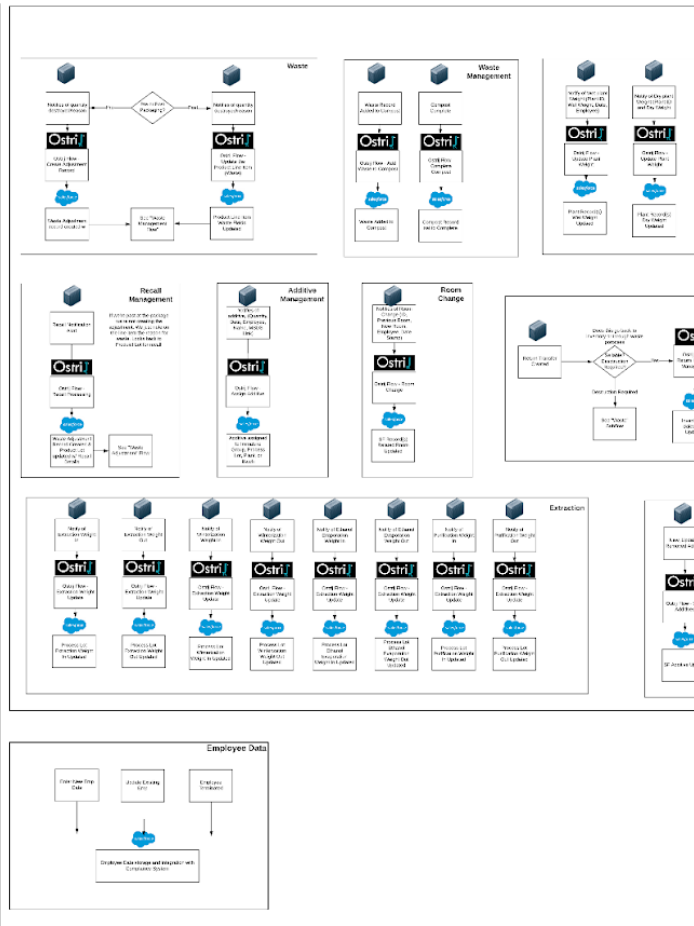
Waste

Notify of waste (Authorized/Released)

Has a Lot been Packaged?

No

Yes

Notify of waste (Packaged)

Ostri

Ostri Flow - Create Adjustment Record

Ostri Flow - Update the Product Lot Item (Waste)

salesforce

salesforce

Waste Adjustment record created/hit

See "Waste Management flow"

Product Lot Item Waste Field Updated

Waste Management

Waste Record Added to Compost

Compost Complete

Ostri

Ostri

Ostri Flow - Add Waste to Compost

Ostri Flow Complete Compost

salesforce

salesforce

Waste Added to Compost

Compost Record set to Complete

Notify of Wet Plant Weight (Harvest) Wet Weight, Date, Employee

Notify of Dry plant Weight (Harvest) and Dry Weight

Ostri

Ostri

Ostri Flow - Update Plant Weight

Ostri Flow - Update Plant Weight

salesforce

salesforce

Plant Record(s) Wet Weight Updated

Plant Record(s) Dry Weight Updated

Recall Management

Recall Notification Alert

If at any point the package is to be removed from the adjustment, it is to be processed in the waste flow back in Product Lot for recall

Ostri

Ostri Flow - Recall Processing

salesforce

Product Adjustment Record Created & Product Lot updated w/ Recall Details

See "Waste Adjustment" flow

Additive Management

Notification of Additive (Quantity, Date, Employee, Rate, Additive Type)

Ostri

Ostri Flow - Assign Additive

salesforce

Additive assigned to Inventory Group, Process Lot, Plant, or Batch

Room Change

Notification of Room Change (ID, Previous Room, New Room, Employee, Time Started)

Ostri

Ostri Flow - Room Change

salesforce

SF Record(s) Related Room Updated

Does this go back to inventory or through waste process

Return Transfer Created

Saleable / Destruction Required?

Yes

Destruction Required

See "Waste" Workflow

Extraction

Notify of Extraction Weight In

Notify of Extraction Weight Out

Notify of Winterization Weight In

Notify of Winterization Weight Out

Notify of Ethanol Evaporation Weight In

Notify of Ethanol Evaporation Weight Out

Notify of Purification Weight In

Notify of Purification Weight Out

Ostri

Ostri

Ostri

Ostri

Ostri

Ostri

Ostri

Ostri

Ostri Flow - Extraction Weight Update

Ostri Flow - Extraction Weight Update

Ostri Flow - Extraction Weight Update

Ostri Flow - Extraction Weight Update

Ostri Flow - Extraction Weight Update

Ostri Flow - Extraction Weight Update

Ostri Flow - Extraction Weight Update

Ostri Flow - Extraction Weight Update

salesforce

salesforce

salesforce

salesforce

salesforce

salesforce

salesforce

salesforce

Process Lot Extraction Weight In Updated

Process Lot Extraction Weight Out Updated

Process Lot Winterization Weight In Updated

Process Lot Winterization Weight Out Updated

Process Lot Ethanol Evaporation Weight In Updated

Process Lot Ethanol Evaporation Weight Out Updated

Process Lot Purification Weight In Updated

Process Lot Purification Weight Out Updated

Employee Data

Onboard New Emp Data

Update Existing Emp

Employee Terminated

salesforce

Employee Data storage and integration with Compliance System